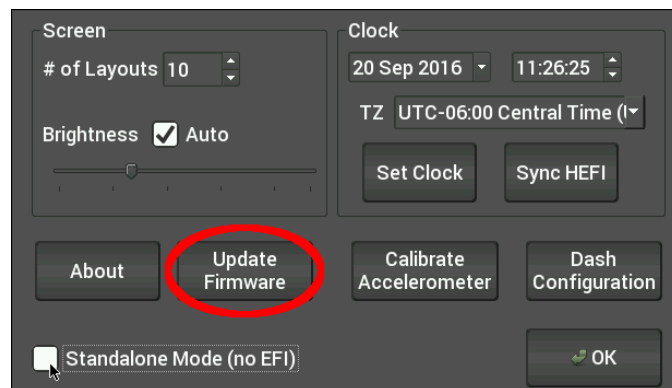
Screen

# of Layouts 10

Brightness Auto

Clock

20 Sep 2016

11:26:25

TZ UTC-06:00 Central Time ([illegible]

Set Clock

Sync HEFI

About

Update Firmware

Calibrate Accelerometer

Dash Configuration

Standalone Mode (no EFI)

OK